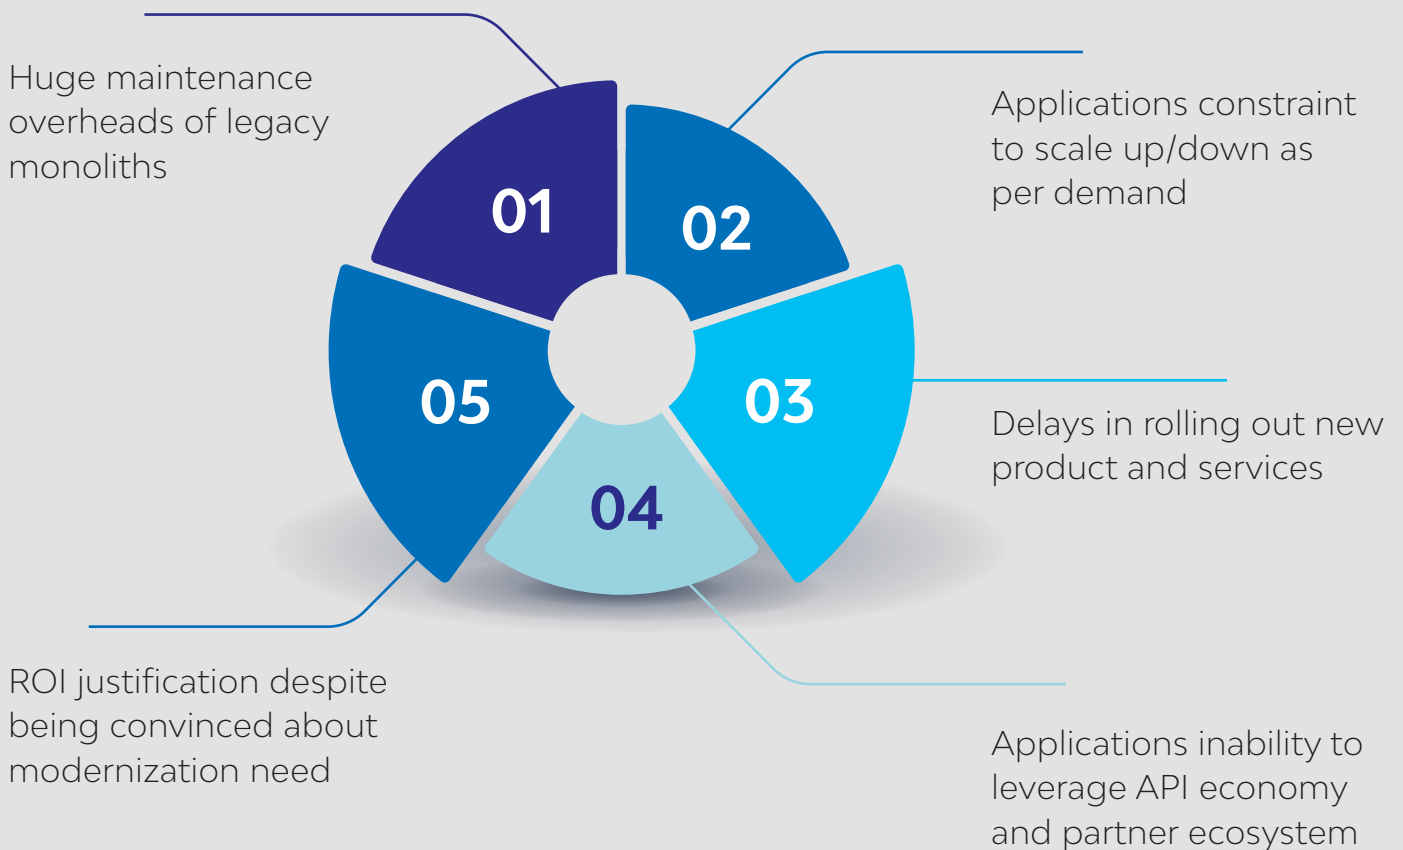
Huge maintenance overheads of legacy monoliths

01

02

Applications constraint to scale up/down as per demand

05

03

Delays in rolling out new product and services

04

ROI justification despite being convinced about modernization need

Applications inability to leverage API economy and partner ecosystem